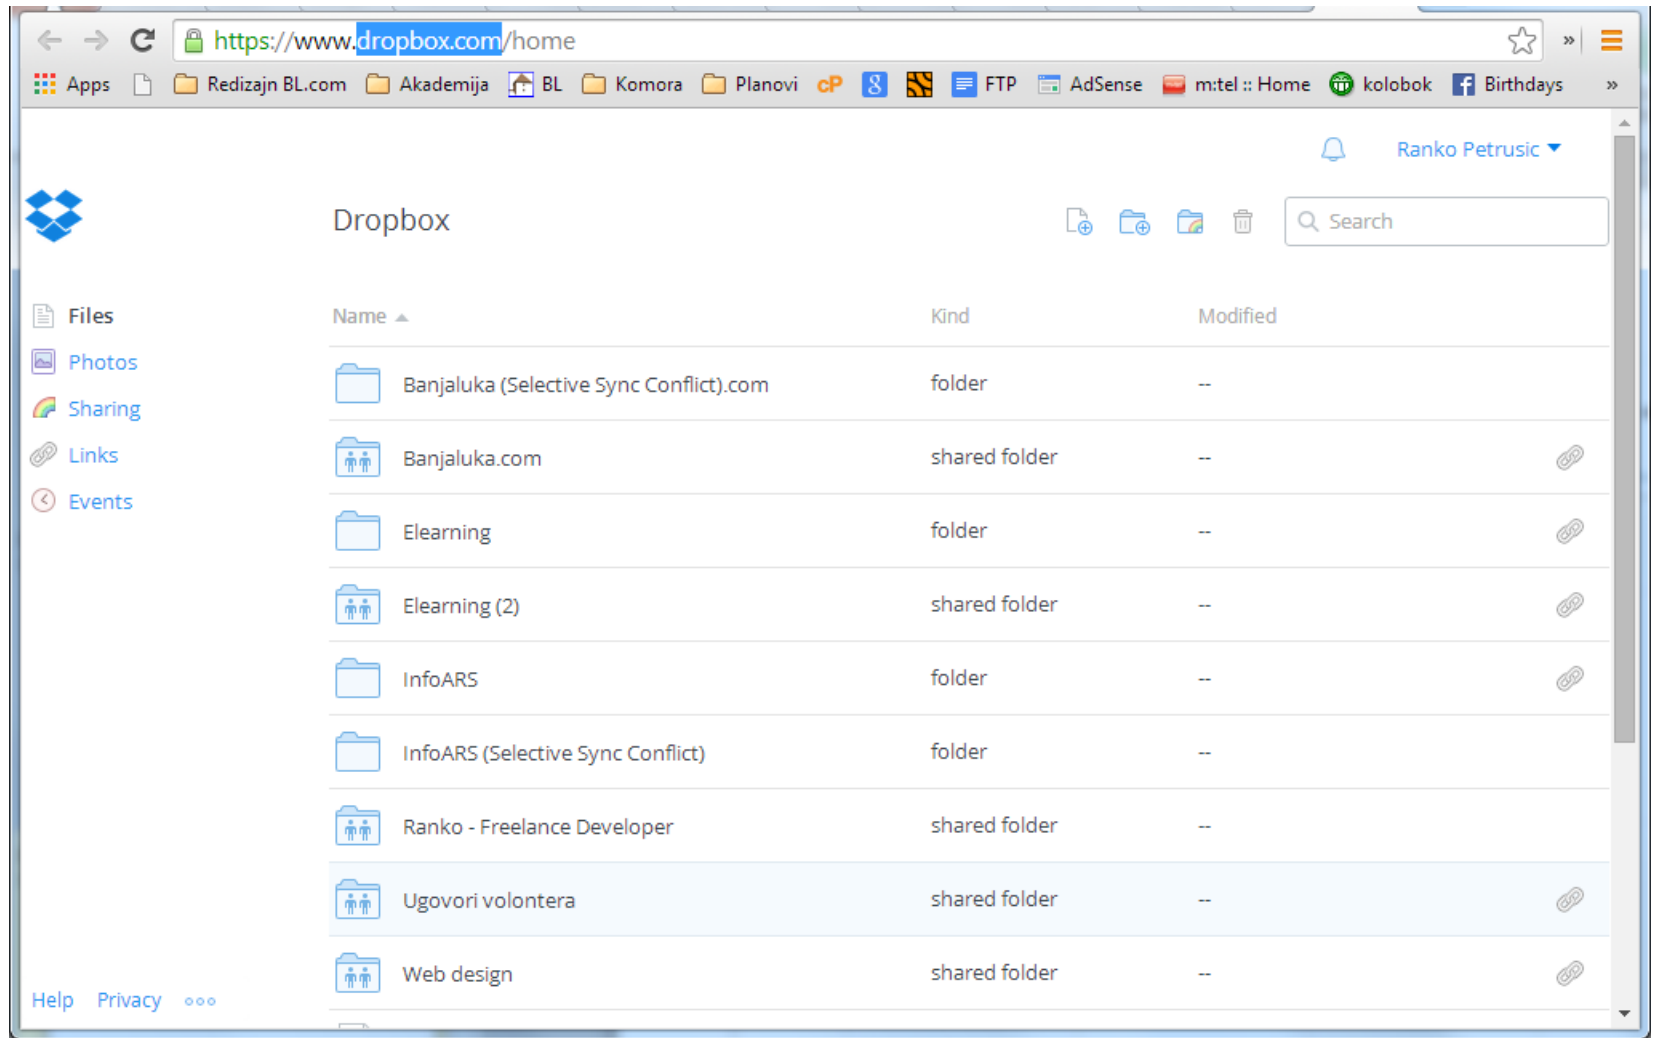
https://www.dropbox.com/home

Apps Redizajn BL.com Akademija BL Komora Planovi FTP AdSense m:tel :: Home kolobok Birthdays »

Ranko Petrusic

Dropbox

Search

Files
Photos
Sharing
Links
Events

| Name | Kind | Modified |
|---|---|---|
| Banjaluka (Selective Sync Conflict).com | folder | -- |
| Banjaluka.com | shared folder | -- |
| Elearning | folder | -- |
| Elearning (2) | shared folder | -- |
| InfoARS | folder | -- |
| InfoARS (Selective Sync Conflict) | folder | -- |
| Ranko - Freelance Developer | shared folder | -- |
| Ugovori volontera | shared folder | -- |
| Web design | shared folder | -- |

Help Privacy